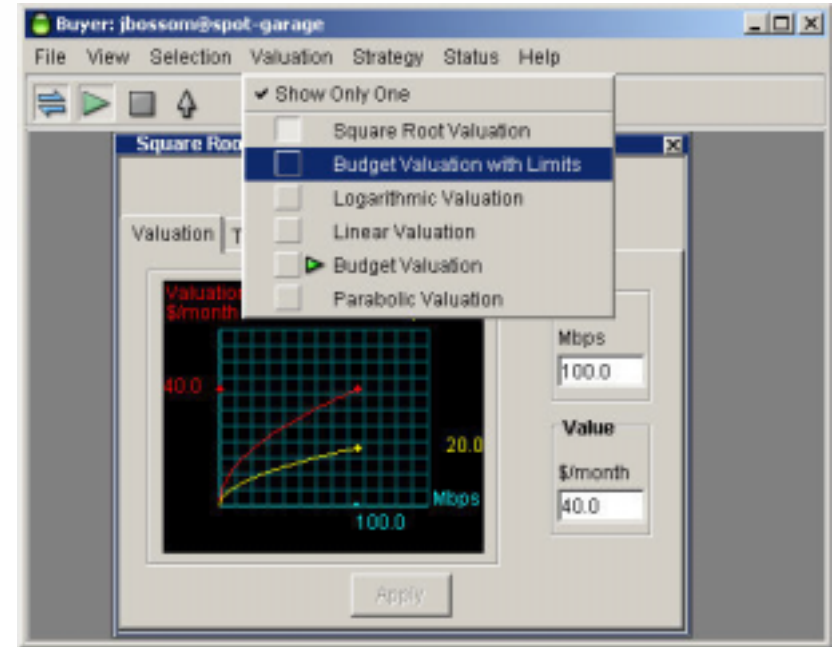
Buyer: jbossom@spot-garage

File View Selection Valuation Strategy Status Help

✔ Show Only One
Square Root Valuation
Budget Valuation with Limits
Logarithmic Valuation
Linear Valuation
Budget Valuation
Parabolic Valuation

Square Roo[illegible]

Valuation T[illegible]

Valuation
$/month

40.0

20.0

Mbps

100.0

Mbps
100.0

Value
$/month
40.0

Apply